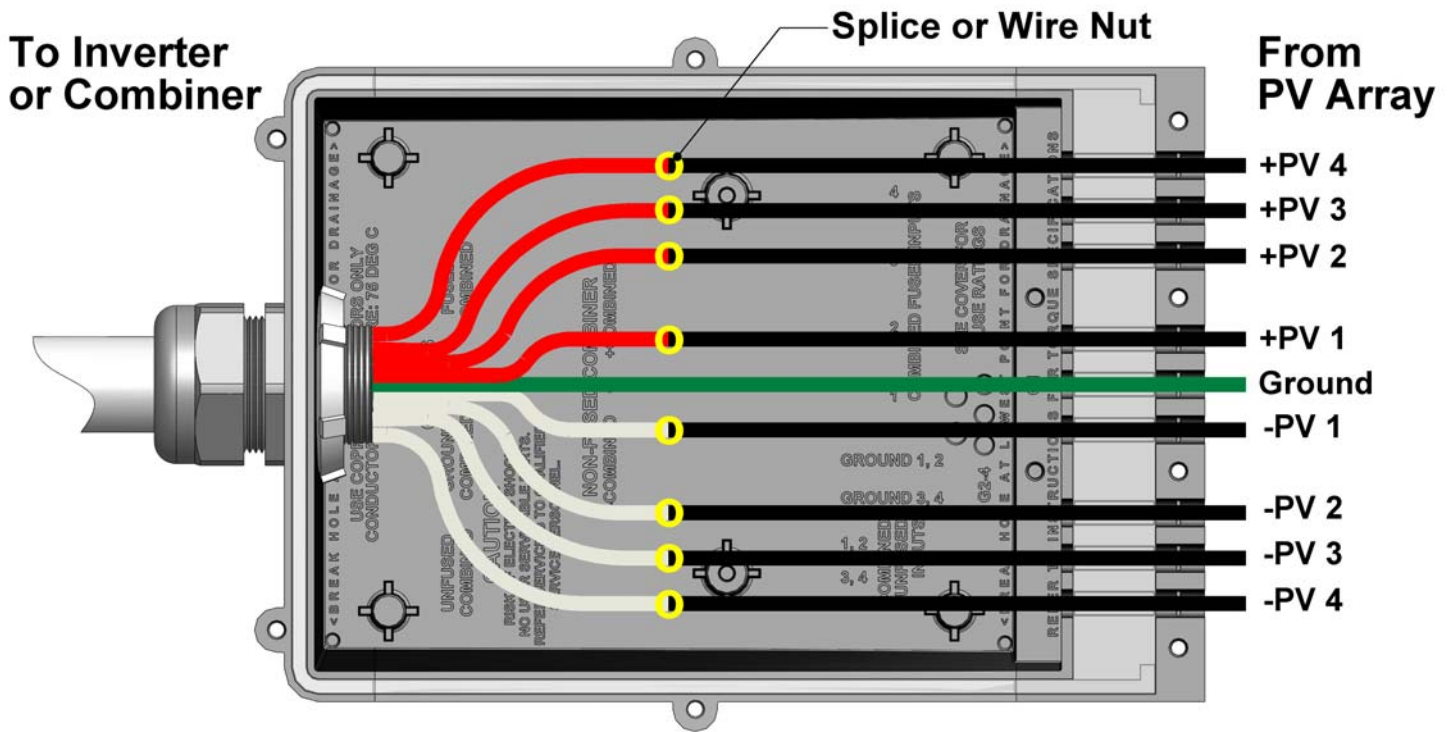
To Inverter or Combiner

Splice or Wire Nut

From PV Array

+PV 4
+PV 3
+PV 2
+PV 1
Ground
-PV 1
-PV 2
-PV 3
-PV 4

GROUND 1, 2
GROUND 3, 4
1, 2
3, 4
G2-4

CAUTION

USE COPPER CONDUCTORS ONLY
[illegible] 75 DEG C

<BREAK HOLE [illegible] FOR DRAINAGE>
<BREAK HOLE AT LOWEST POINT FOR DRAINAGE>
REFER TO INSTRUCTIONS FOR TORQUE SPECIFICATIONS